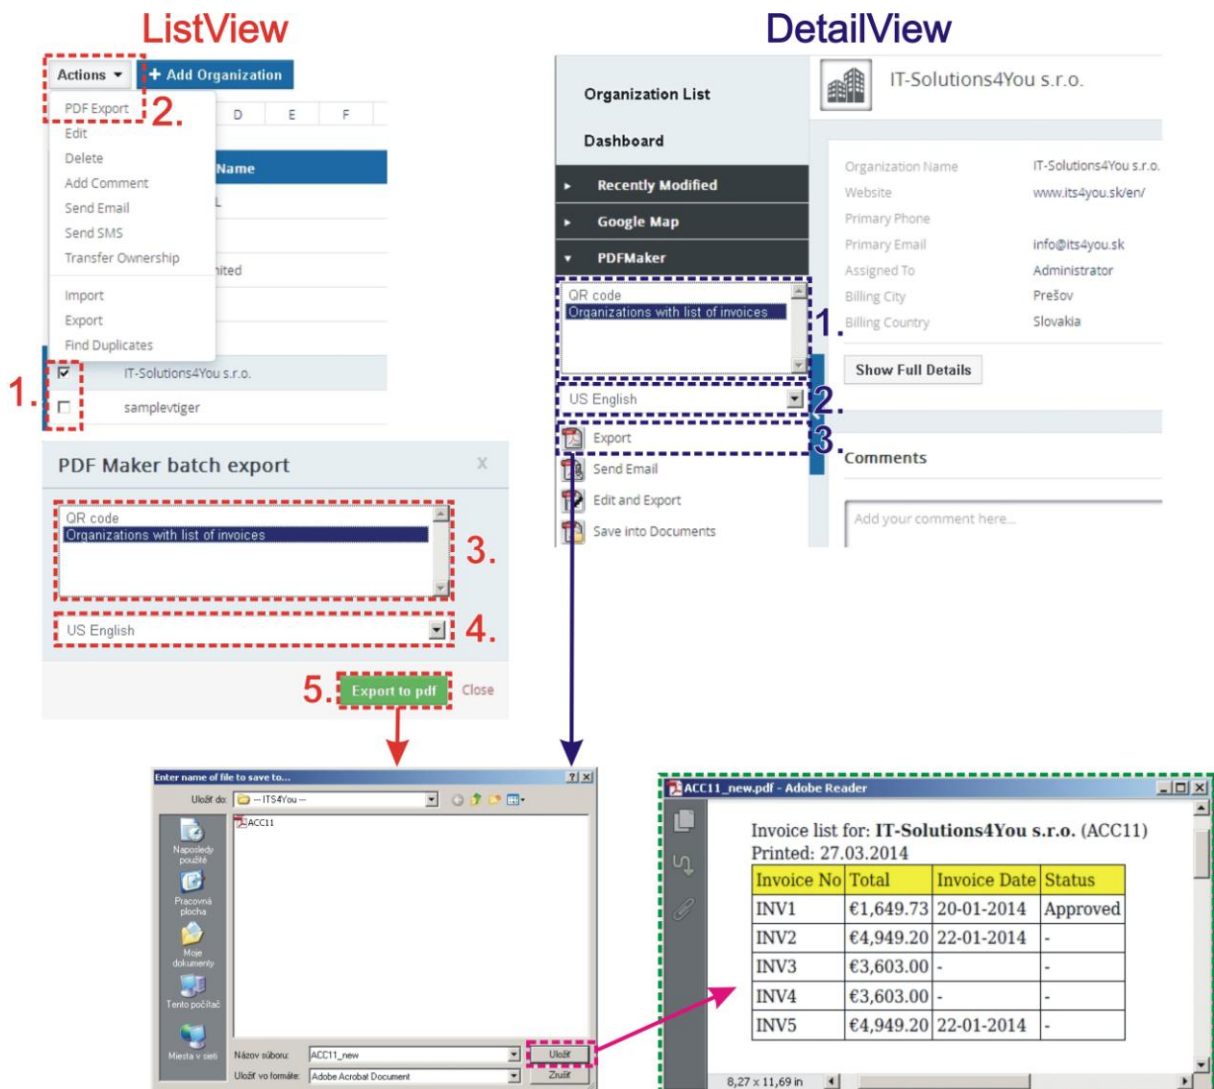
ListView

Actions ▾ + Add Organization

PDF Export 2.
Edit
Delete
Add Comment
Send Email
Send SMS
Transfer Ownership
Import
Export
Find Duplicates

D E F
Name
L
nited

1.
IT-Solutions4You s.r.o.
samplevtiger

PDF Maker batch export x

QR code
Organizations with list of invoices
3.

US English
4.

5. Export to pdf Close

DetailView

Organization List
Dashboard
▸ Recently Modified
▸ Google Map
▾ PDFMaker

QR code
Organizations with list of invoices
1.

US English
2.

Export
3.
Send Email
Edit and Export
Save into Documents

IT-Solutions4You s.r.o.

| | |
|---|---|
| Organization Name | IT-Solutions4You s.r.o. |
| Website | www.its4you.sk/en/ |
| Primary Phone | |
| Primary Email | info@its4you.sk |
| Assigned To | Administrator |
| Billing City | Prešov |
| Billing Country | Slovakia |

Show Full Details

Comments
Add your comment here...

Enter name of file to save to...
Uložiť do: -- ITS4You --
ACC11
Naposledy použité
Pracovná plocha
Moje dokumenty
Tento počítač
Miesta v sieti
Názov súboru: ACC11_new
Uložiť vo formáte: Adobe Acrobat Document
Uložiť
Zrušiť

ACC11_new.pdf - Adobe Reader

Invoice list for: IT-Solutions4You s.r.o. (ACC11)
Printed: 27.03.2014

| Invoice No | Total | Invoice Date | Status |
|---|---|---|---|
| INV1 | €1,649.73 | 20-01-2014 | Approved |
| INV2 | €4,949.20 | 22-01-2014 | - |
| INV3 | €3,603.00 | - | - |
| INV4 | €3,603.00 | - | - |
| INV5 | €4,949.20 | 22-01-2014 | - |

8,27 x 11,69 in